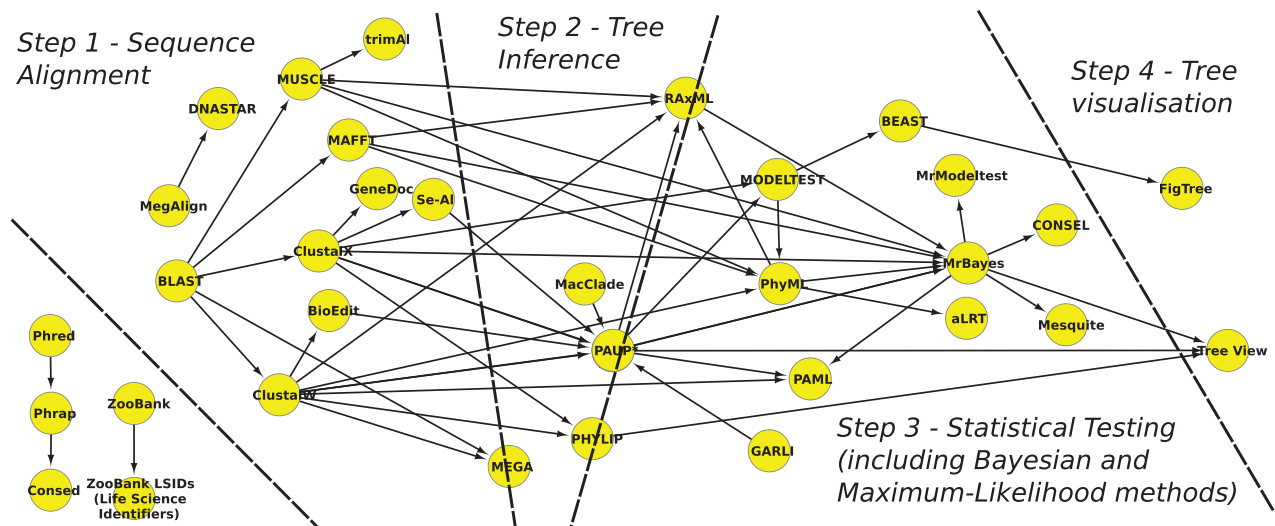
Step 1 - Sequence Alignment

Step 2 - Tree Inference

Step 4 - Tree visualisation

Step 3 - Statistical Testing (including Bayesian and Maximum-Likelihood methods)

trimAl
MUSCLE
DNASTAR
MAFFT
MegAlign
GeneDoc
Se-Al
ClustalX
BLAST
BioEdit
ClustalW
Phred
Phrap
Consed
ZooBank
ZooBank LSIDs (Life Science Identifiers)
RAxML
BEAST
MODELTEST
MrModeltest
FigTree
CONSEL
MrBayes
MacClade
PhyML
aLRT
Mesquite
PAUP*
Tree View
PAML
GARLI
PHYLIP
MEGA